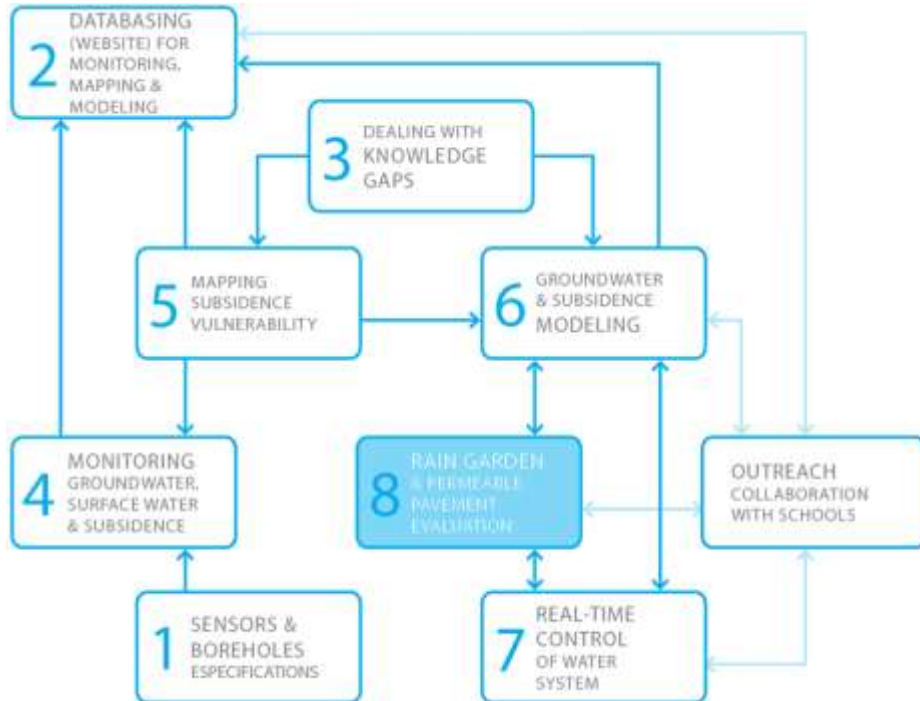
2 DATABASING (WEBSITE) FOR MONITORING, MAPPING & MODELING

3 DEALING WITH KNOWLEDGE GAPS

5 MAPPING SUBSIDENCE VULNERABILITY

6 GROUNDWATER & SUBSIDENCE MODELING

4 MONITORING GROUNDWATER, SURFACE WATER & SUBSIDENCE

8 RAIN GARDEN & PERMEABLE PAVEMENT EVALUATION

OUTREACH COLLABORATION WITH SCHOOLS

1 SENSORS & BOREHOLES ESPECIFICATIONS

7 REAL-TIME CONTROL OF WATER SYSTEM